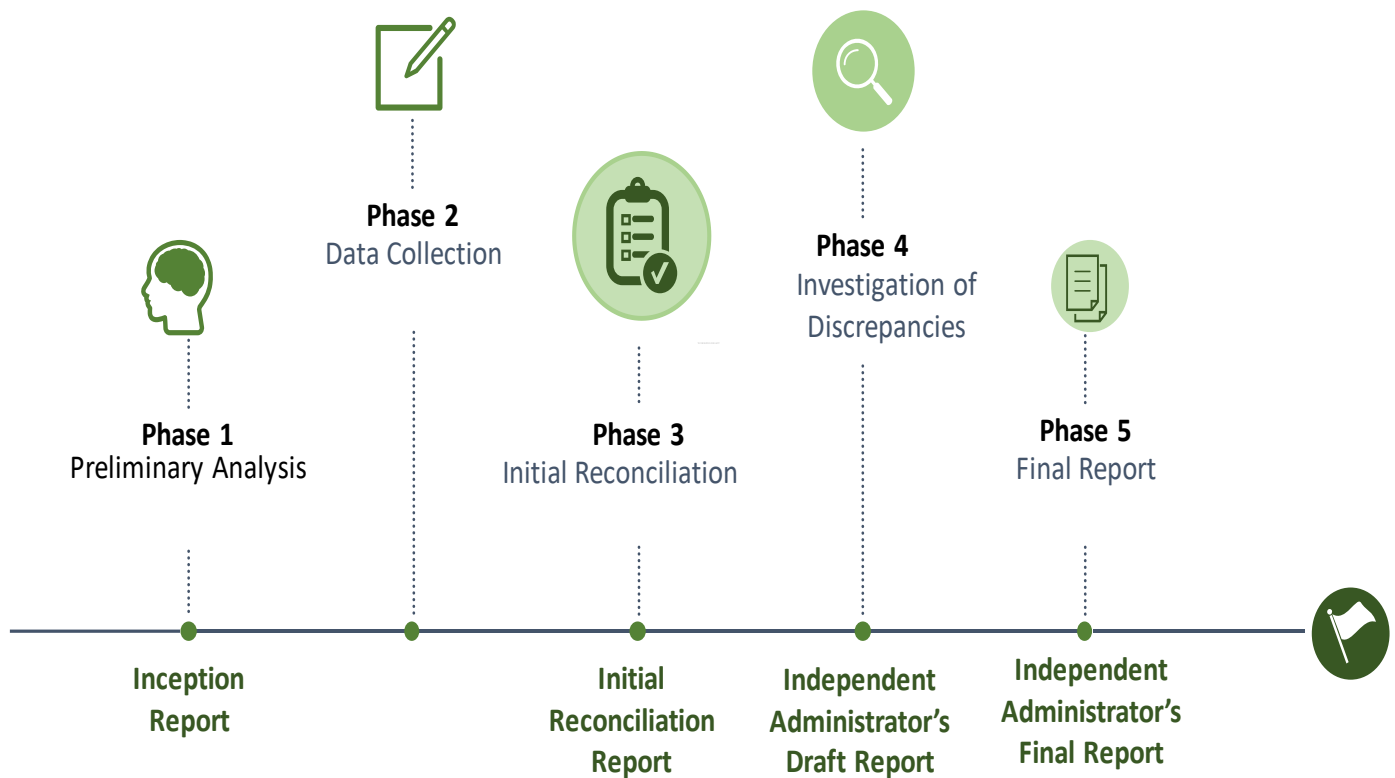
Phase 2
Data Collection

Phase 4
Investigation of Discrepancies

Phase 1
Preliminary Analysis

Phase 3
Initial Reconciliation

Phase 5
Final Report

Inception Report

Initial Reconciliation Report

Independent Administrator's Draft Report

Independent Administrator's Final Report